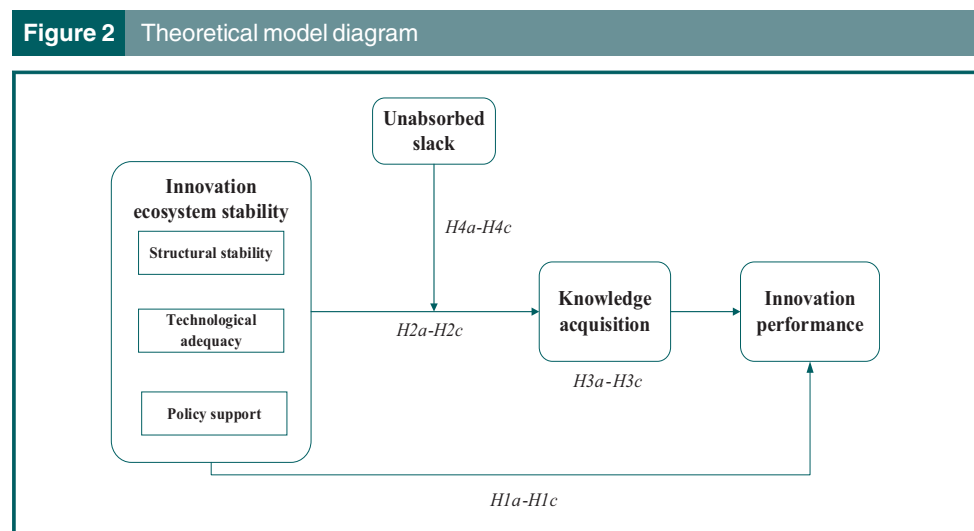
Figure 2 Theoretical model diagram

Unabsorbed slack

Innovation ecosystem stability

Structural stability

Technological adequacy

Policy support

H4a-H4c

H2a-H2c

Knowledge acquisition

Innovation performance

H3a-H3c

H1a-H1c